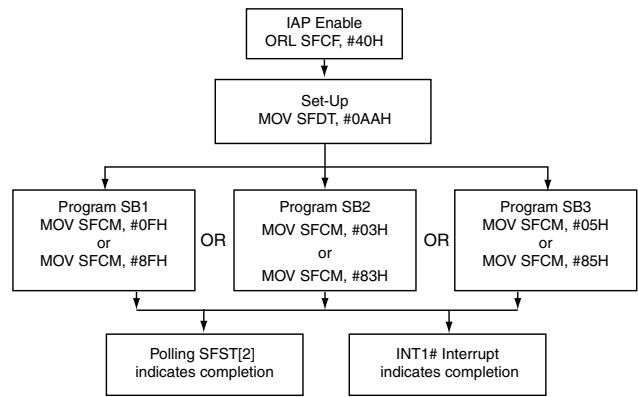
IAP Enable
ORL SFCF, #40H

Set-Up
MOV SFDT, #0AAH

Program SB1
MOV SFCM, #0FH
or
MOV SFCM, #8FH

OR

Program SB2
MOV SFCM, #03H
or
MOV SFCM, #83H

OR

Program SB3
MOV SFCM, #05H
or
MOV SFCM, #85H

Polling SFST[2]
indicates completion

INT1# Interrupt
indicates completion